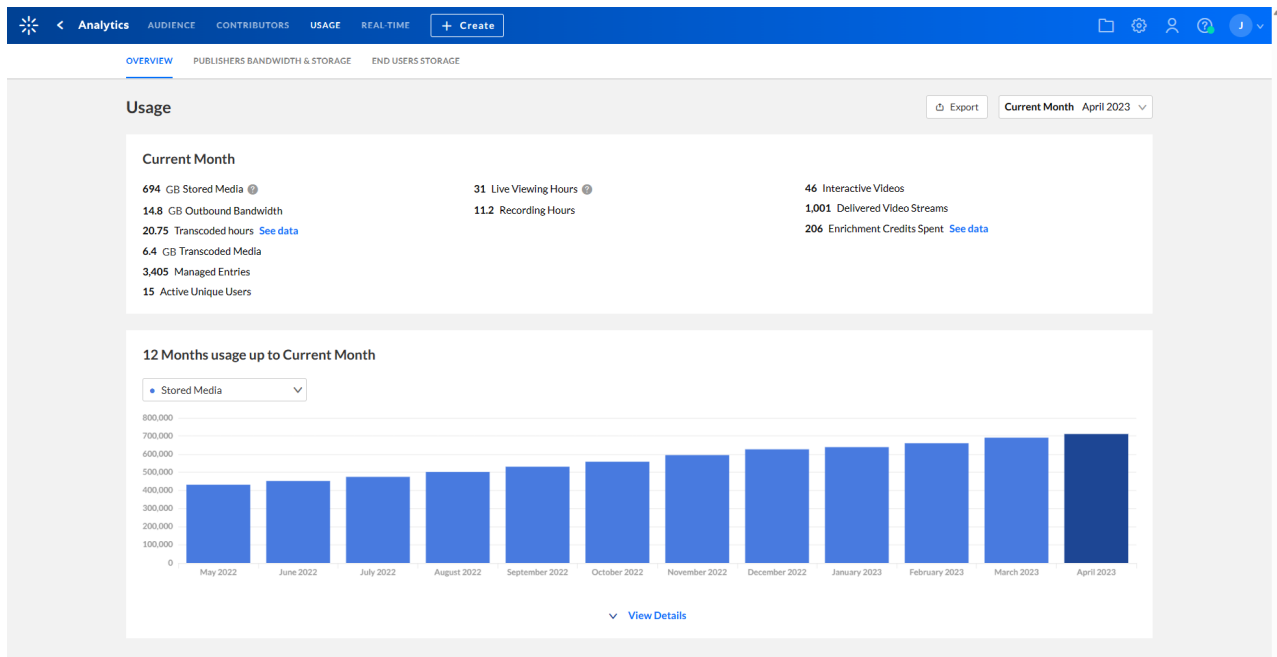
Analytics AUDIENCE CONTRIBUTORS USAGE REAL-TIME + Create

J

OVERVIEW PUBLISHERS BANDWIDTH & STORAGE END USERS STORAGE

Usage

Export Current Month April 2023

Current Month

694 GB Stored Media
14.8 GB Outbound Bandwidth
20.75 Transcoded hours See data
6.4 GB Transcoded Media
3,405 Managed Entries
15 Active Unique Users

31 Live Viewing Hours
11.2 Recording Hours

46 Interactive Videos
1,001 Delivered Video Streams
206 Enrichment Credits Spent See data

12 Months usage up to Current Month

Stored Media

800,000
700,000
600,000
500,000
400,000
300,000
200,000
100,000
0

May 2022 June 2022 July 2022 August 2022 September 2022 October 2022 November 2022 December 2022 January 2023 February 2023 March 2023 April 2023

View Details